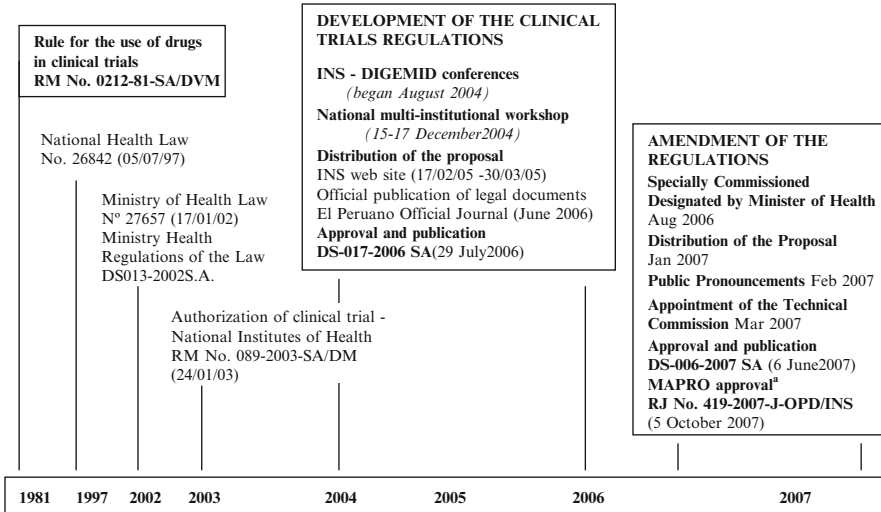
Rule for the use of drugs in clinical trials
RM No. 0212-81-SA/DVM

National Health Law
No. 26842 (05/07/97)

Ministry of Health Law
Nº 27657 (17/01/02)
Ministry Health
Regulations of the Law
DS013-2002S.A.

Authorization of clinical trial - National Institutes of Health
RM No. 089-2003-SA/DM
(24/01/03)

DEVELOPMENT OF THE CLINICAL TRIALS REGULATIONS
INS - DIGEMID conferences
(began August 2004)
National multi-institutional workshop
(15-17 December2004)
Distribution of the proposal
INS web site (17/02/05 -30/03/05)
Official publication of legal documents
El Peruano Official Journal (June 2006)
Approval and publication
DS-017-2006 SA(29 July2006)

AMENDMENT OF THE REGULATIONS
Specially Commissioned Designated by Minister of Health
Aug 2006
Distribution of the Proposal
Jan 2007
Public Pronouncements Feb 2007
Appointment of the Technical Commission Mar 2007
Approval and publication
DS-006-2007 SA (6 June2007)
MAPRO approval$^{a}$
RJ No. 419-2007-J-OPD/INS
(5 October 2007)

1981 1997 2002 2003 2004 2005 2006 2007